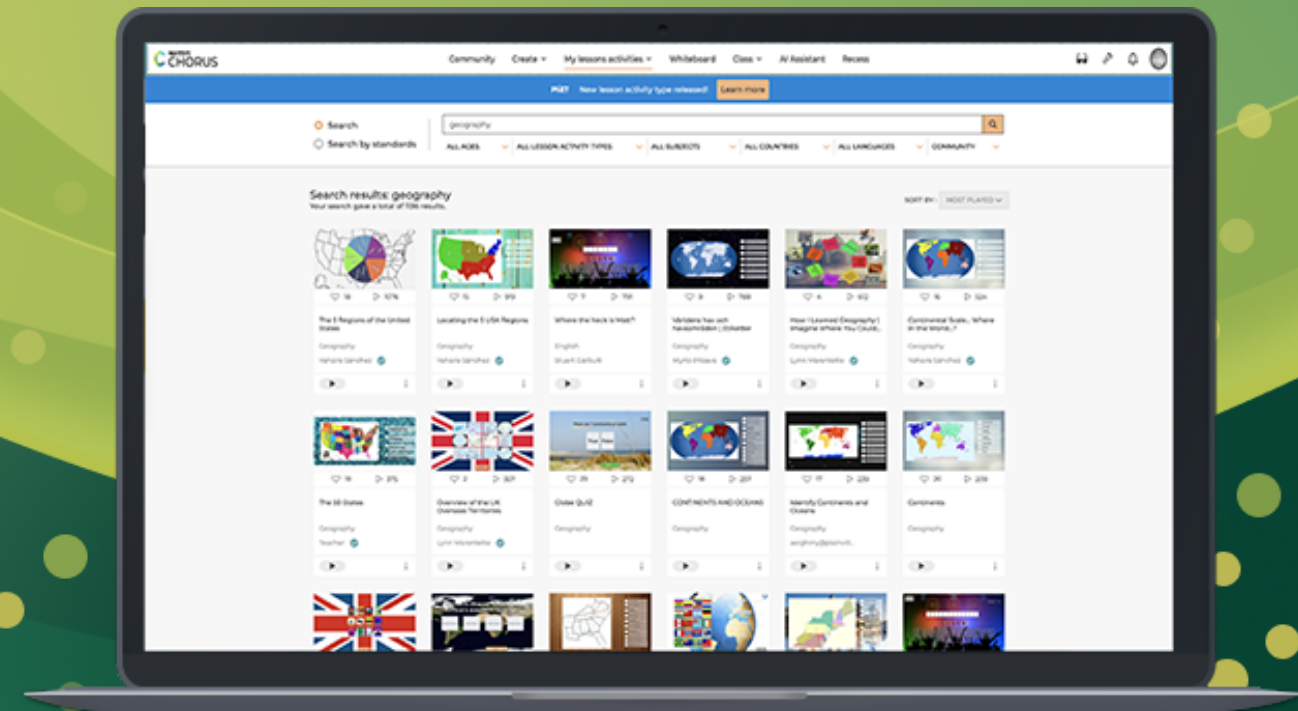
CHORUS

Community Create My lessons activities Whiteboard Class AI Assistant Recess

PIXT New lesson activity type released! Learn more

Search
Search by standards

geography

ALL AGES ALL LESSON ACTIVITY TYPES ALL SUBJECTS ALL COUNTRIES ALL LANGUAGES COMMUNITY

Search results: geography
Your search gave a total of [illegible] results.

SORT BY: MOST PLAYED

18 1076
The 5 Regions of the United States
Geography
Yahaira Sánchez

15 919
Locating the 5 USA Regions
Geography
Yahaira Sánchez

7 791
Where the heck is Matt?
English
Stuart Carbutt

9 788
Världens hav och havsområden | Världen
Geography
Myrto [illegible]

4 612
How I Learned Geography | Imagine Where You Could...
Geography
Lynn Marentette

16 524
Continental Scale... Where in the World...?
Geography
Yahaira Sánchez

14 375
The 50 States
Geography
Teacher

2 327
Overview of the UK Overseas Territories
Geography
Lynn Marentette

25 272
Globe QUIZ
Geography

18 227
CONTINENTS AND OCEANS
Geography

17 228
Identify Continents and Oceans
Geography
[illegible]

26 229
Continents
Geography